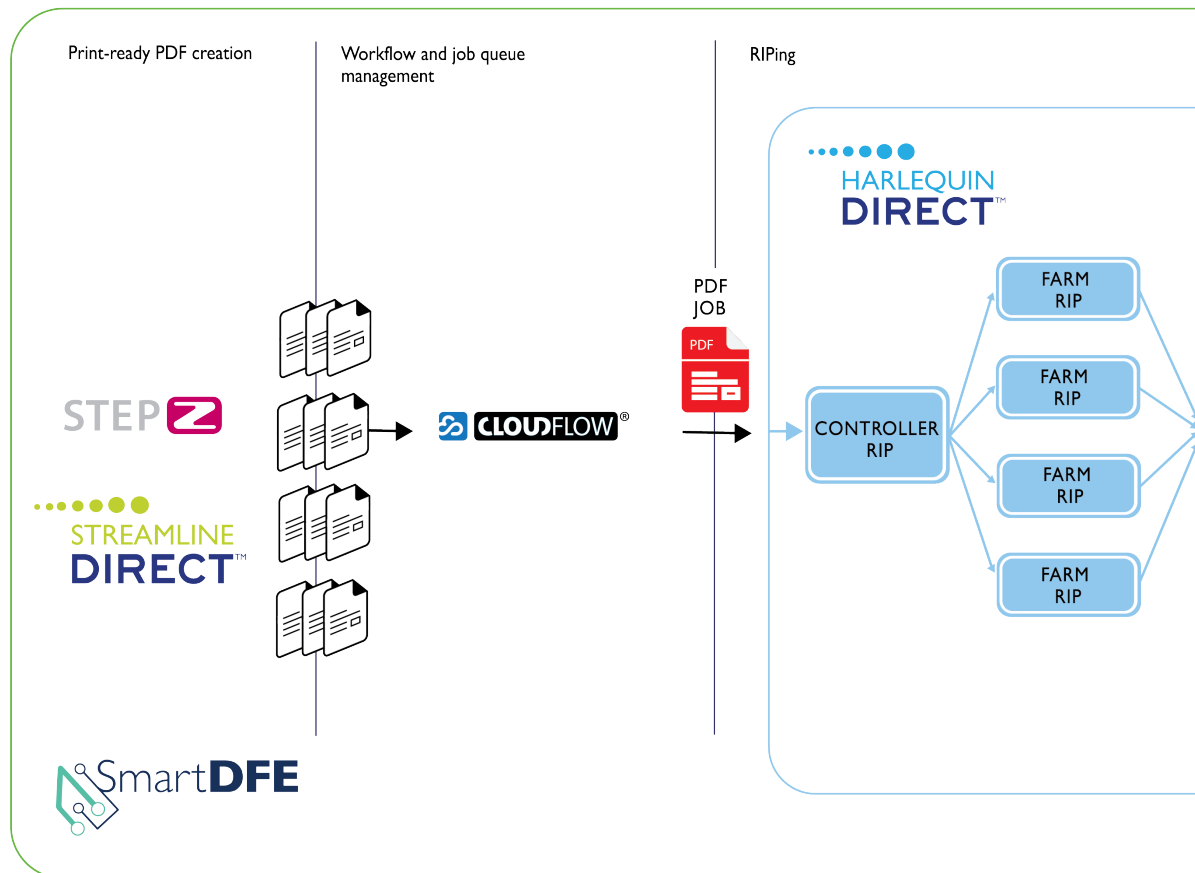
Print-ready PDF creation

Workflow and job queue management

RIPing

HARLEQUIN DIRECT™

STEP Z

STREAMLINE DIRECT™

CLOUDFLOW®

PDF JOB

PDF

CONTROLLER RIP

FARM RIP

FARM RIP

FARM RIP

FARM RIP

SmartDFE